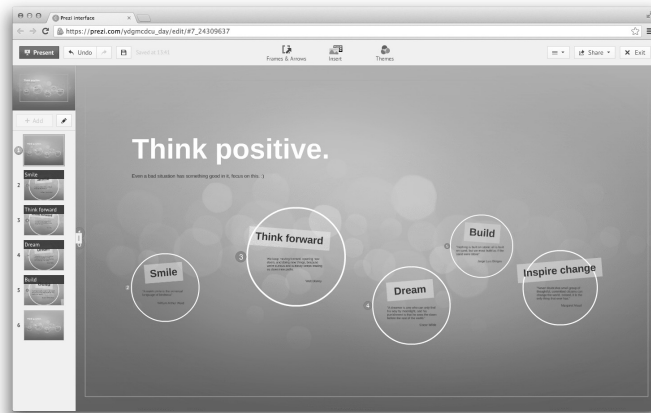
Prezi interface
https://prezi.com/ydgmcdcu_day/edit/#7_24309637
Present
Undo
Saved (3d)
Frames & Arrows
Insert
Themes
Share
Exit
+ Add
1
2 Smile
3 Think forward
4 Dream
5 Build
6
Think positive.
Even a bad situation has something good in it. Focus on this. :)
Smile
Think forward
Dream
Build
Inspire change
2
3
4
5
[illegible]